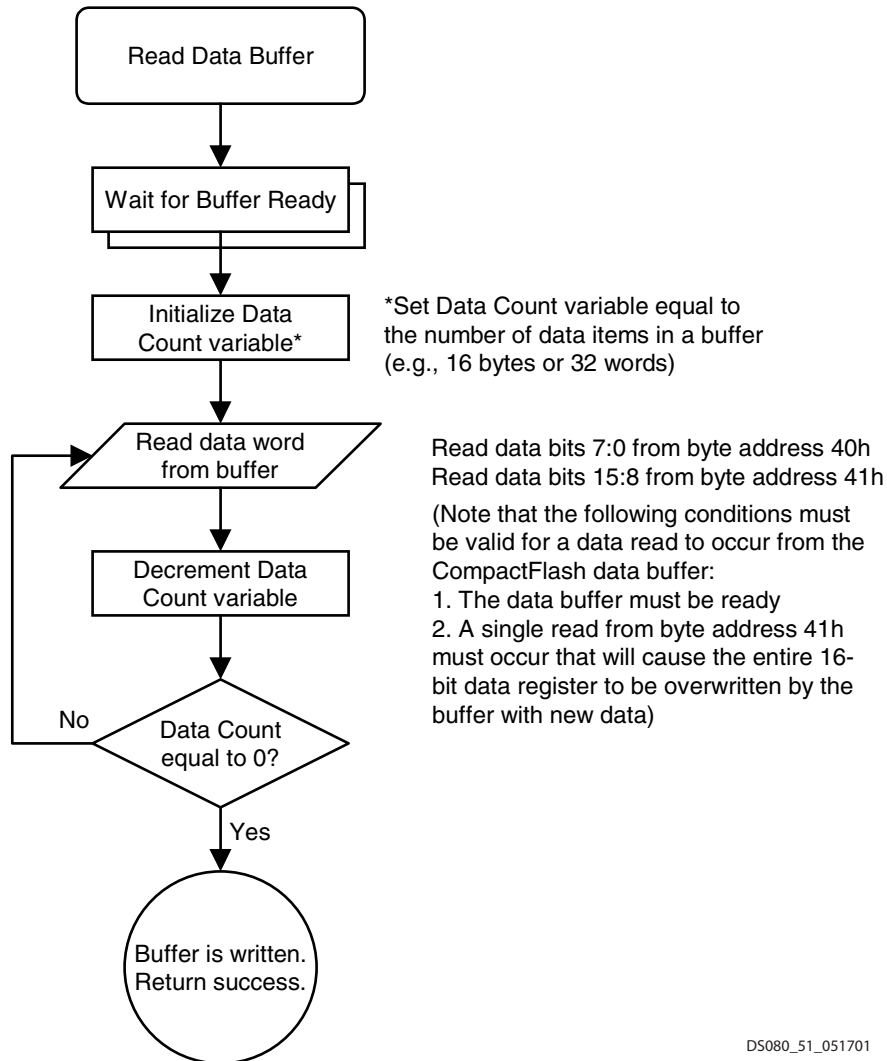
Read Data Buffer

Wait for Buffer Ready

Initialize Data Count variable*

*Set Data Count variable equal to the number of data items in a buffer (e.g., 16 bytes or 32 words)

Read data word from buffer

Read data bits 7:0 from byte address 40h
Read data bits 15:8 from byte address 41h

(Note that the following conditions must be valid for a data read to occur from the CompactFlash data buffer:
1. The data buffer must be ready
2. A single read from byte address 41h must occur that will cause the entire 16-bit data register to be overwritten by the buffer with new data)

Decrement Data Count variable

No

Data Count equal to 0?

Yes

Buffer is written. Return success.

DS080_51_051701